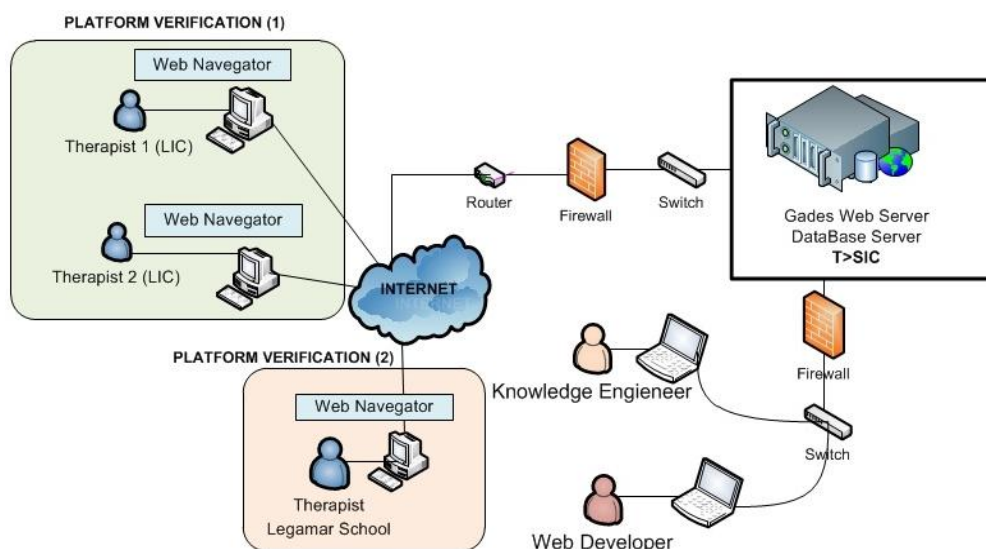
PLATFORM VERIFICATION (1)

Web Navegator

Therapist 1 (LIC)

Web Navegator

Therapist 2 (LIC)

INTERNET

Router

Firewall

Switch

Gades Web Server
DataBase Server
T>SIC

PLATFORM VERIFICATION (2)

Web Navegator

Therapist
Legamar School

Knowledge Engieneer

Firewall

Switch

Web Developer